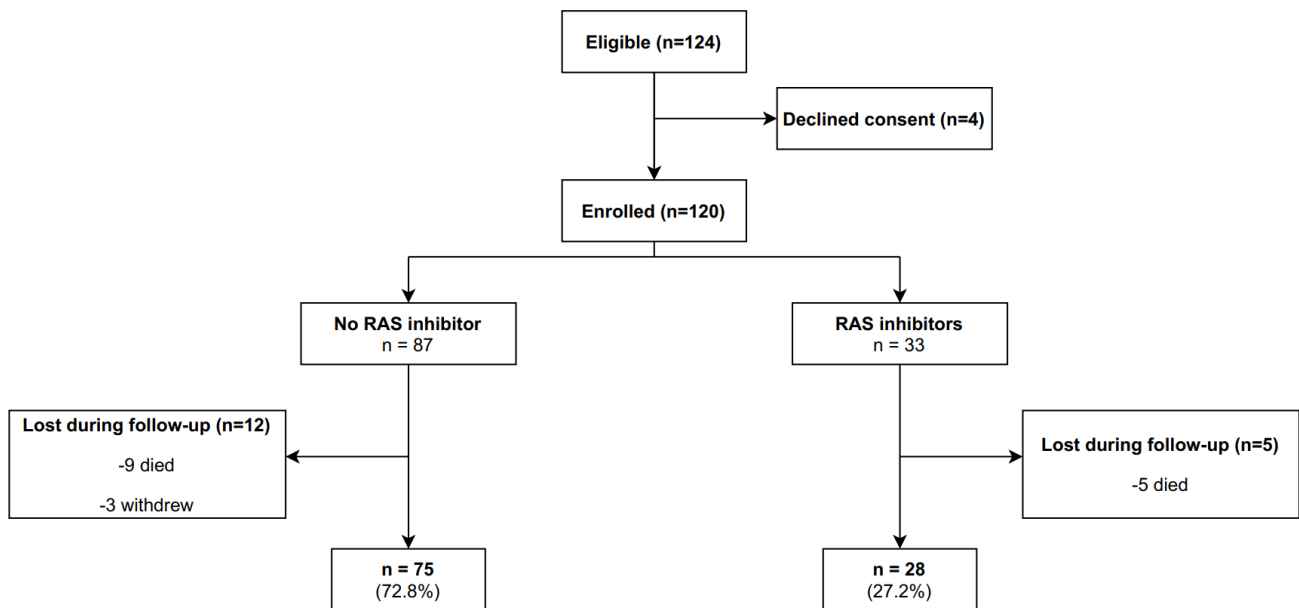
Eligible (n=124)

Declined consent (n=4)

Enrolled (n=120)

No RAS inhibitor
n = 87

RAS inhibitors
n = 33

Lost during follow-up (n=12)

-9 died

-3 withdrew

Lost during follow-up (n=5)

-5 died

n = 75
(72.8%)

n = 28
(27.2%)